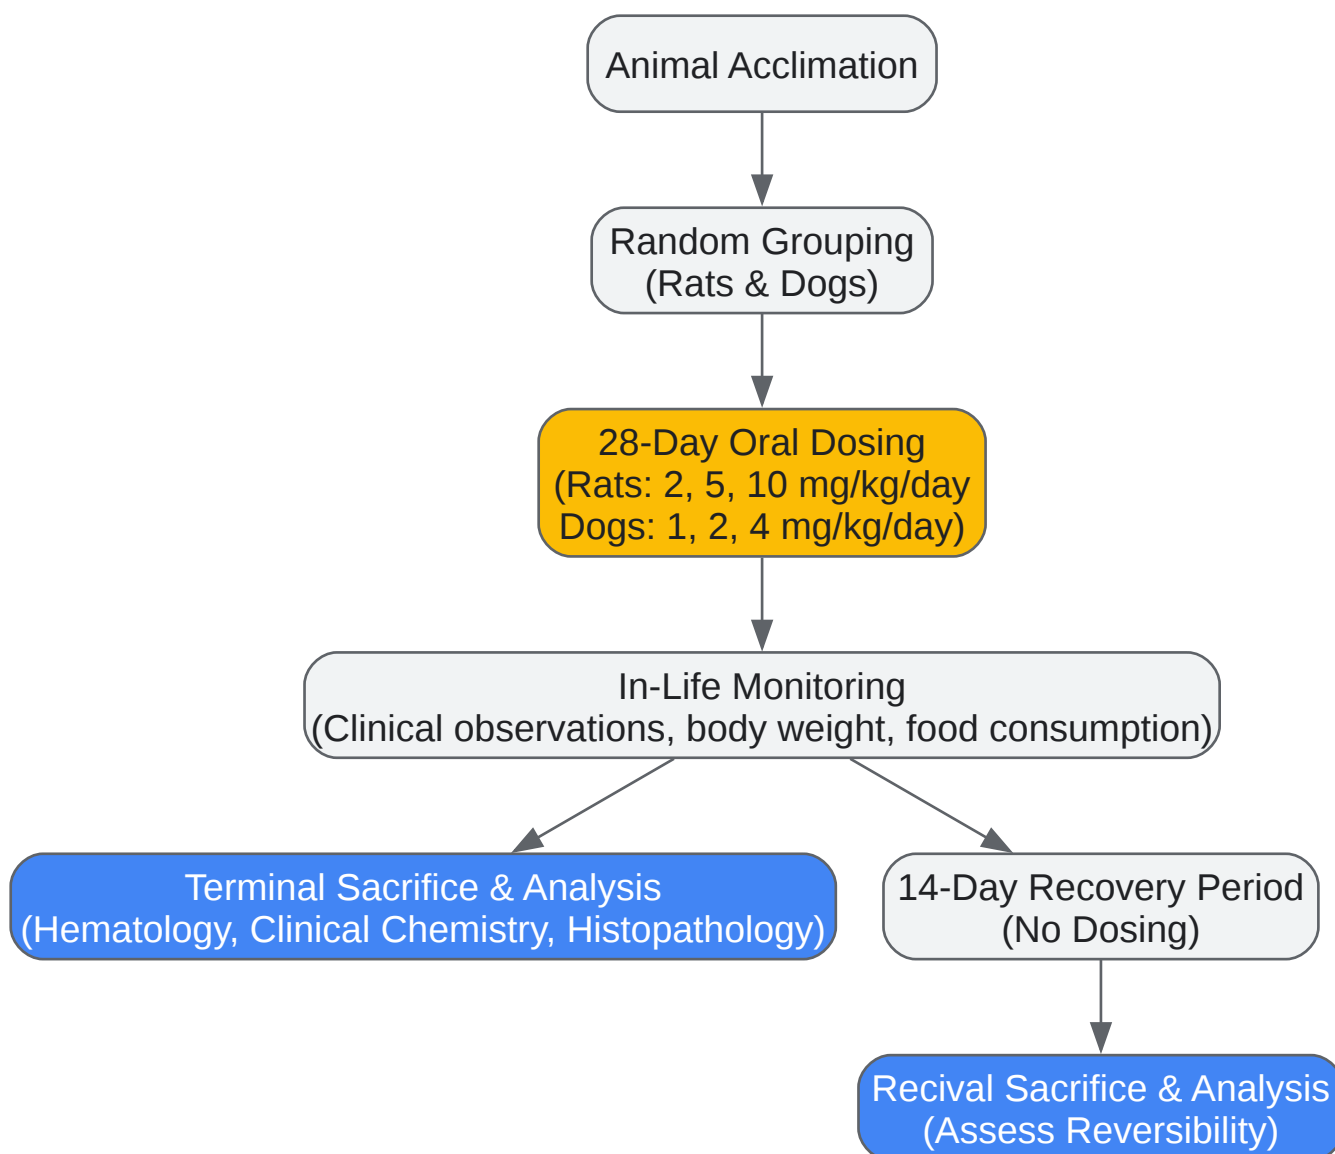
Animal Acclimation

Random Grouping
(Rats & Dogs)

28-Day Oral Dosing
(Rats: 2, 5, 10 mg/kg/day
Dogs: 1, 2, 4 mg/kg/day)

In-Life Monitoring
(Clinical observations, body weight, food consumption)

Terminal Sacrifice & Analysis
(Hematology, Clinical Chemistry, Histopathology)

14-Day Recovery Period
(No Dosing)

Recival Sacrifice & Analysis
(Assess Reversibility)